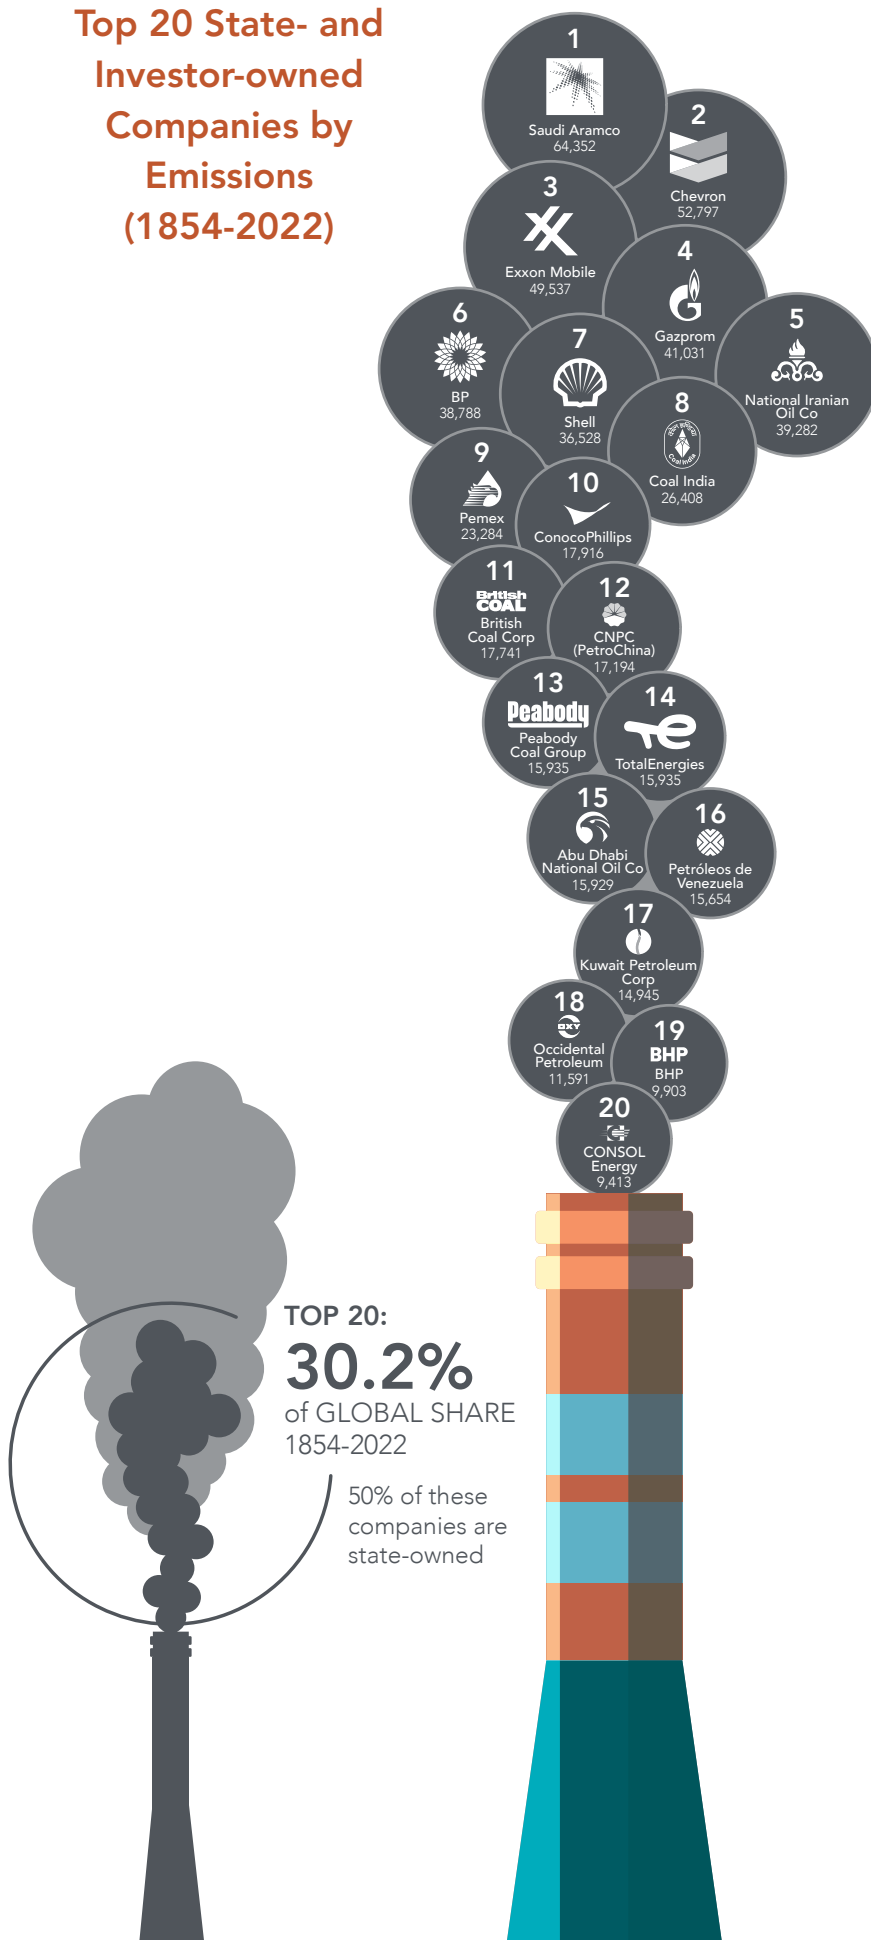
Top 20 State- and Investor-owned Companies by Emissions (1854-2022)

1
Saudi Aramco
64,352

2
Chevron
52,797

3
Exxon Mobile
49,537

4
Gazprom
41,031

5
National Iranian Oil Co
39,282

6
BP
38,788

7
Shell
36,528

8
Coal India
26,408

9
Pemex
23,284

10
ConocoPhillips
17,916

11
British COAL
British Coal Corp
17,741

12
CNPC (PetroChina)
17,194

13
Peabody
Peabody Coal Group
15,935

14
TotalEnergies
15,935

15
Abu Dhabi National Oil Co
15,929

16
Petróleos de Venezuela
15,654

17
Kuwait Petroleum Corp
14,945

18
OXY
Occidental Petroleum
11,591

19
BHP
BHP
9,903

20
CONSOL Energy
9,413

TOP 20:
30.2%
of GLOBAL SHARE
1854-2022

50% of these companies are state-owned